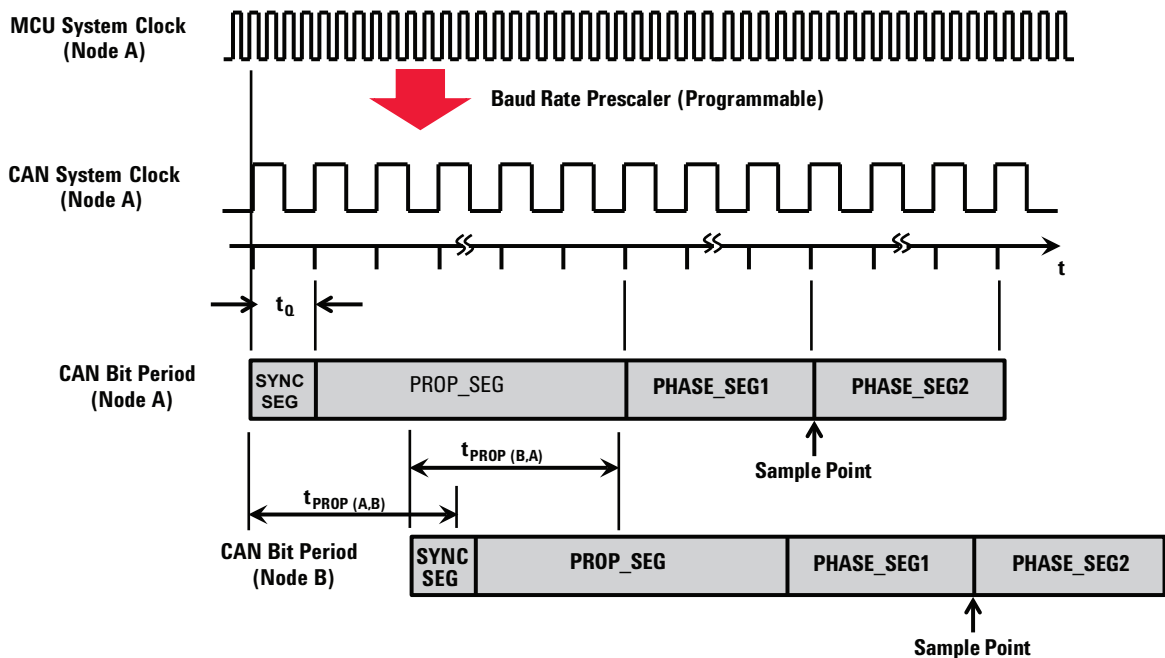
MCU System Clock (Node A)

Baud Rate Prescaler (Programmable)

CAN System Clock (Node A)

t

$t_Q$

CAN Bit Period (Node A)

| SYNC SEG | PROP_SEG | PHASE_SEG1 | PHASE_SEG2 |
|---|---|---|---|

Sample Point

$t_{PROP\ (B,A)}$

$t_{PROP\ (A,B)}$

CAN Bit Period (Node B)

| SYNC SEG | PROP_SEG | PHASE_SEG1 | PHASE_SEG2 |
|---|---|---|---|

Sample Point